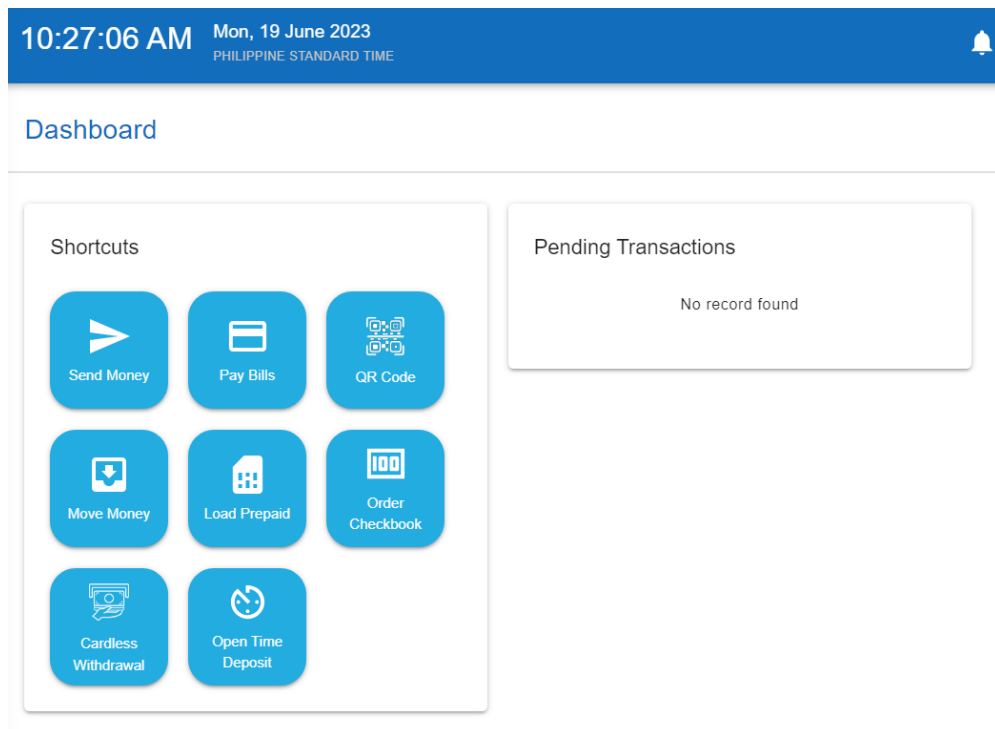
10:27:06 AM Mon, 19 June 2023
PHILIPPINE STANDARD TIME

Dashboard

Shortcuts

Send Money

Pay Bills

QR Code

Move Money

Load Prepaid

100

Order Checkbook

Cardless Withdrawal

Open Time Deposit

Pending Transactions

No record found